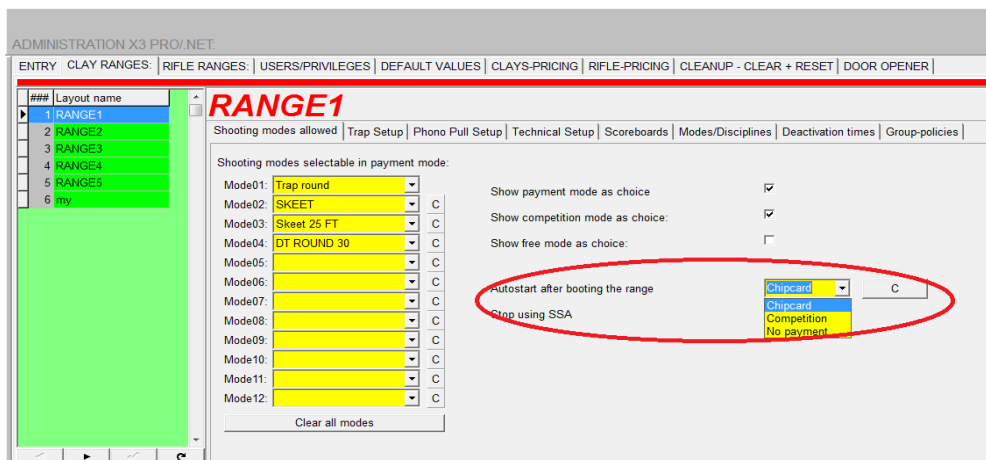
ADMINISTRATION X3 PRO/.NET:

ENTRY | CLAY RANGES: | RIFLE RANGES: | USERS/PRIVILEGES | DEFAULT VALUES | CLAYS-PRICING | RIFLE-PRICING | CLEANUP - CLEAR + RESET | DOOR OPENER

| ### | Layout name |
|---|---|
| 1 | RANGE1 |
| 2 | RANGE2 |
| 3 | RANGE3 |
| 4 | RANGE4 |
| 5 | RANGE5 |
| 6 | my |

RANGE1

Shooting modes allowed | Trap Setup | Phono Pull Setup | Technical Setup | Scoreboards | Modes/Disciplines | Deactivation times | Group-policies

Shooting modes selectable in payment mode:

Mode01: Trap round
Mode02: SKEET C
Mode03: Skeet 25 FT C
Mode04: DT ROUND 30 C
Mode05: C
Mode06: C
Mode07: C
Mode08: C
Mode09: C
Mode10: C
Mode11: C
Mode12: C

Clear all modes

Show payment mode as choice
Show competition mode as choice:
Show free mode as choice:

Autostart after booting the range Chipcard C
Stop using SSA

Chipcard
Competition
No payment